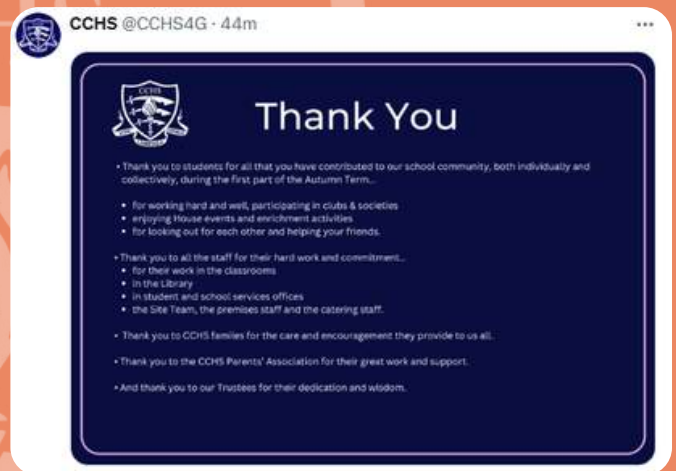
CCHS @CCHS4G · 44m

...

CCHS

Thank You

• Thank you to students for all that you have contributed to our school community, both individually and collectively, during the first part of the Autumn Term...

• for working hard and well, participating in clubs & societies
• enjoying House events and enrichment activities
• for looking out for each other and helping your friends.

• Thank you to all the staff for their hard work and commitment...
• for their work in the classrooms
• in the Library
• in student and school services offices
• the Site Team, the premises staff and the catering staff.

• Thank you to CCHS families for the care and encouragement they provide to us all.

• Thank you to the CCHS Parents' Association for their great work and support.

• And thank you to our Trustees for their dedication and wisdom.